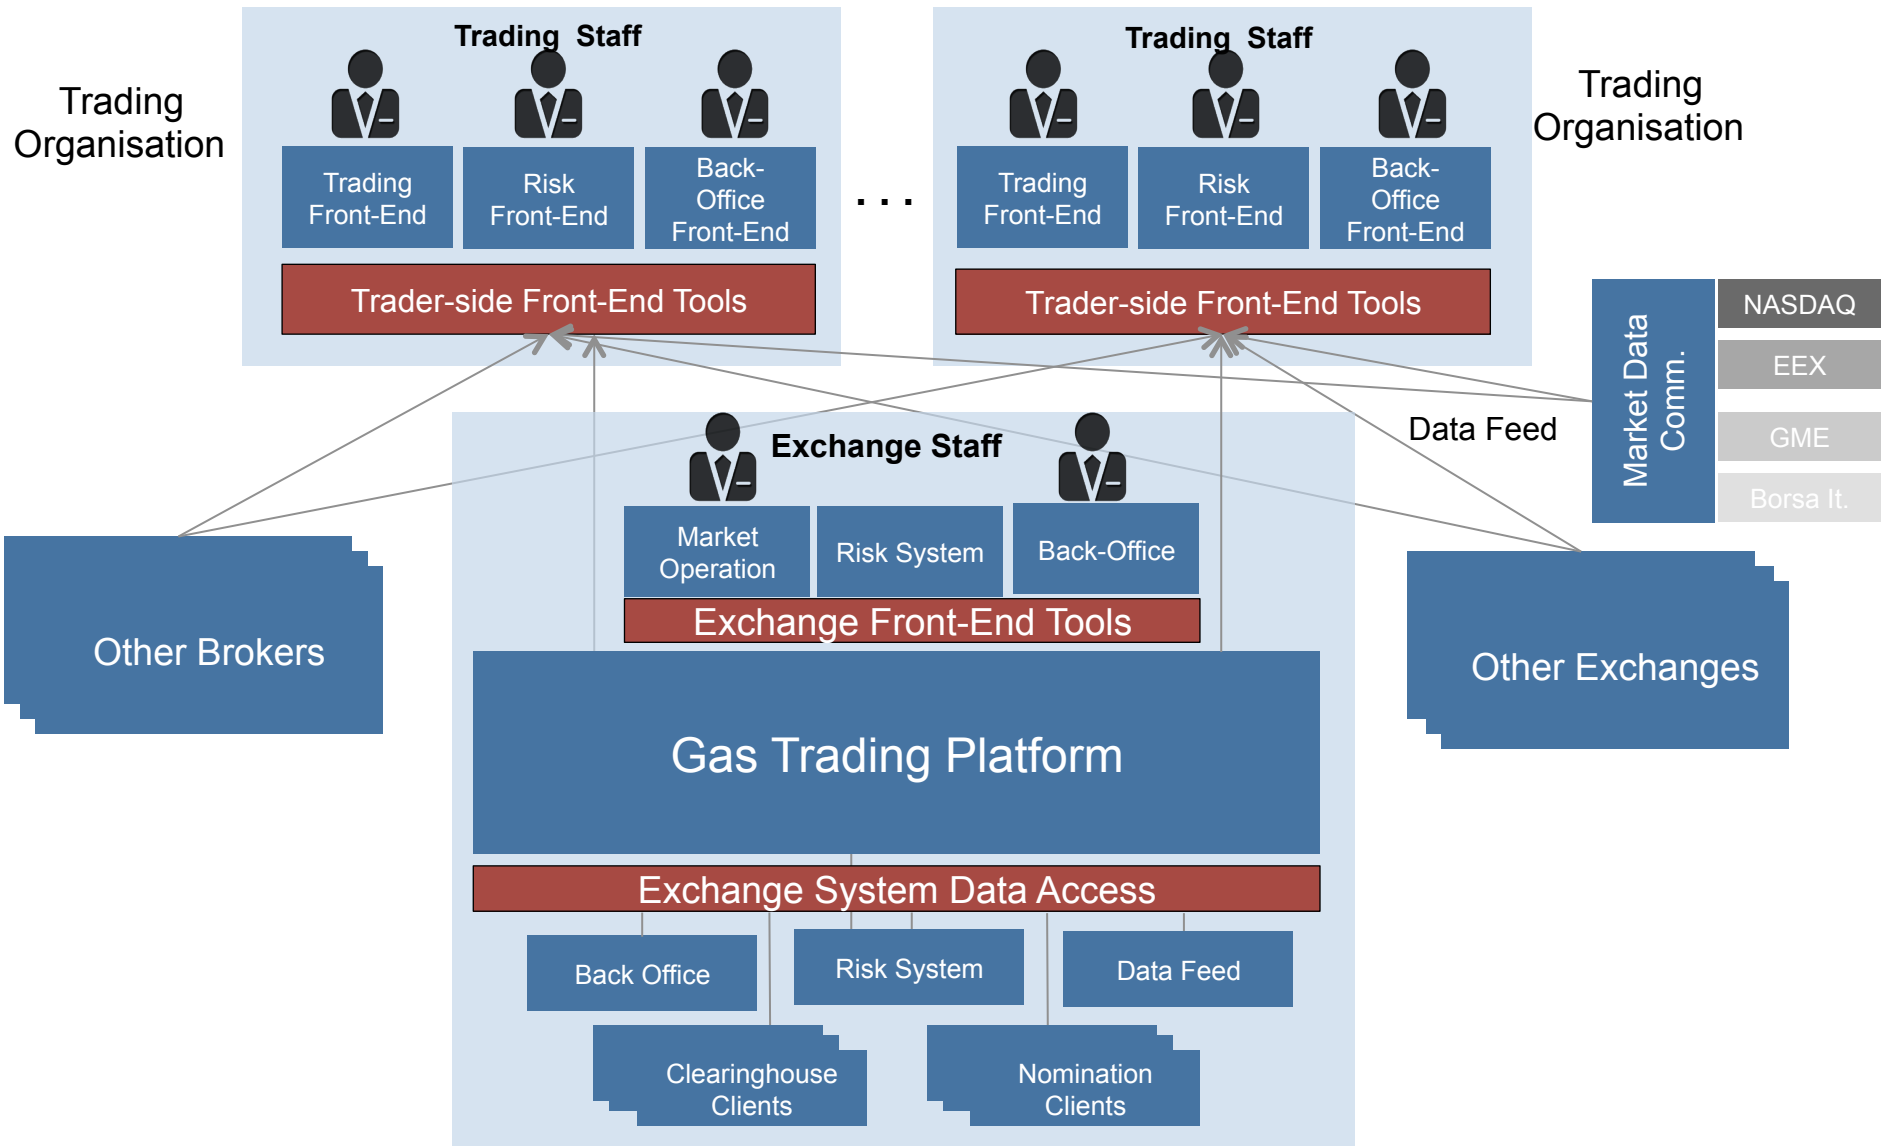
Trading Organisation

Trading Staff

Trading Front-End

Risk Front-End

Back-Office Front-End

Trader-side Front-End Tools

. . .

Trading Staff

Trading Front-End

Risk Front-End

Back-Office Front-End

Trader-side Front-End Tools

Trading Organisation

Market Data Comm.

NASDAQ

EEX

GME

Borsa It.

Data Feed

Exchange Staff

Market Operation

Risk System

Back-Office

Exchange Front-End Tools

Other Brokers

Other Exchanges

Gas Trading Platform

Exchange System Data Access

Back Office

Risk System

Data Feed

Clearinghouse Clients

Nomination Clients